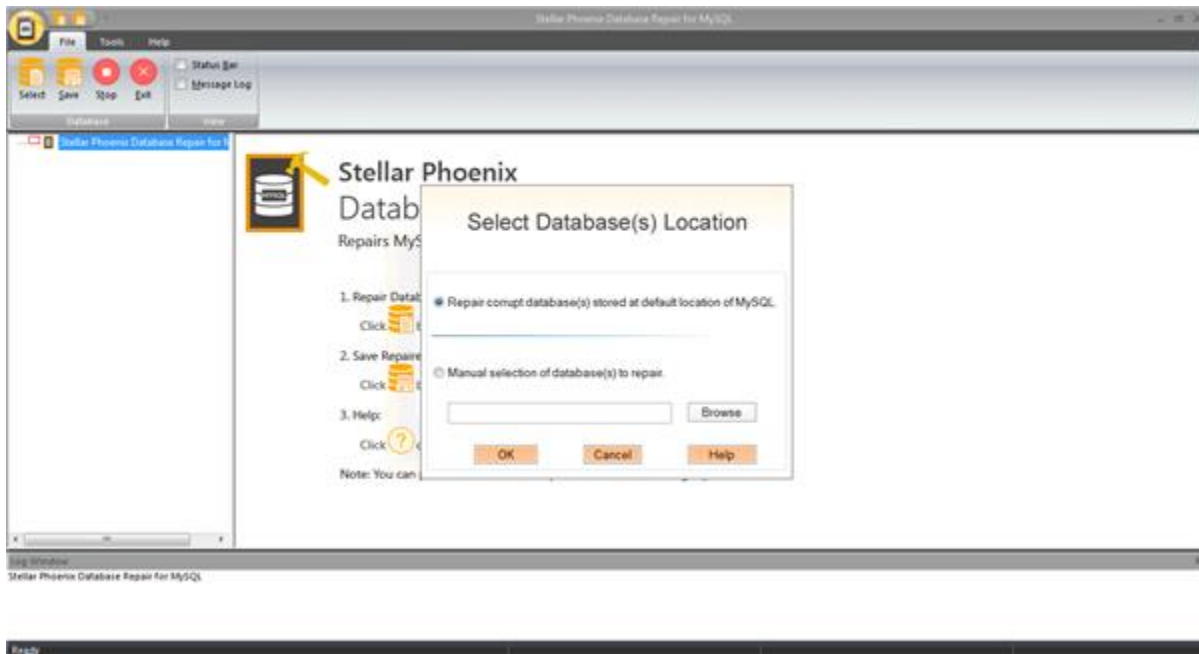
Stellar Phoenix Database Repair for MySQL

File Tools Help

Select Save Stop Exit

Database

Status Bar

Message Log

View

Stellar Phoenix Database Repair for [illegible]

Stellar Phoenix

Datab

Repairs MyS

1. Repair Datab

Click

2. Save Repaire

Click

3. Help:

Click

Note: You can

Select Database(s) Location

Repair corrupt database(s) stored at default location of MySQL.

Manual selection of database(s) to repair.

Browse

OK Cancel Help

Log Window

Stellar Phoenix Database Repair for MySQL

Ready